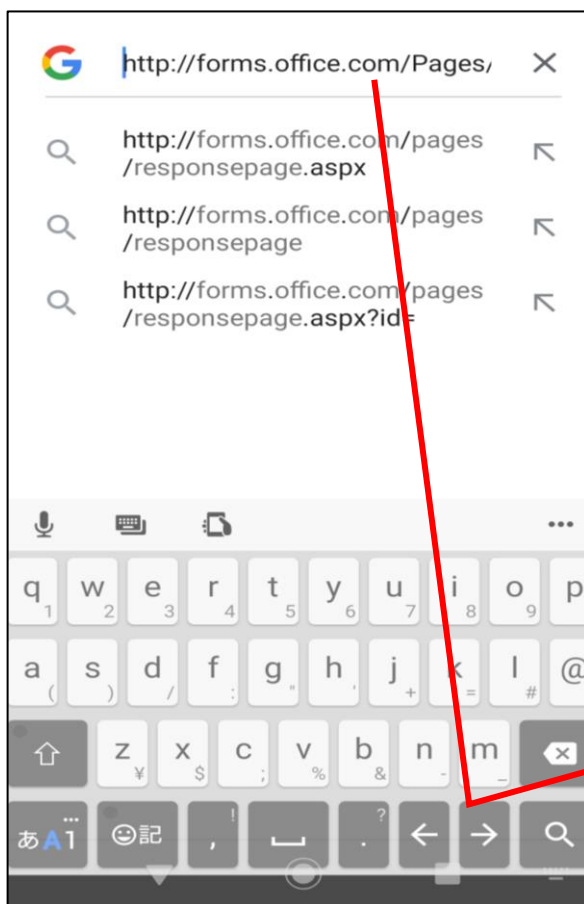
http://forms.office.com/Pages/

http://forms.office.com/pages/responsepage.aspx

http://forms.office.com/pages/responsepage

http://forms.office.com/pages/responsepage.aspx?id=

q 1 w 2 e 3 r 4 t 5 y 6 u 7 i 8 o 9 p

a ( s ) d / f : g " h ' j + k = l # @

z ¥ x $ c ; v % b & n - m _

あA1 ☺記 , ! ? .